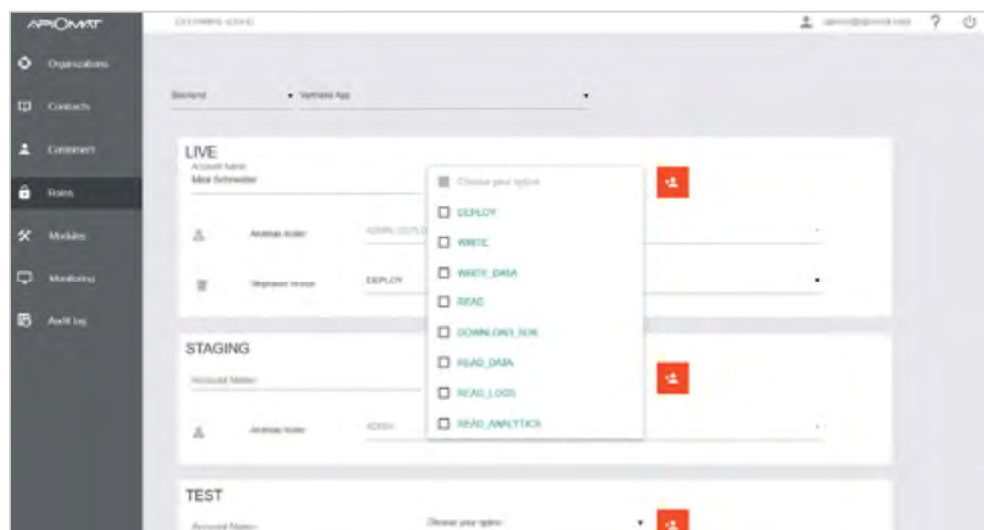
APIOMAT

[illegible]

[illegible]

Organizations

Contacts

Customers

Roles

Modules

Monitoring

Audit log

Backend

Vertriebs App

LIVE

Account Name

Max Schneider

Andreas Huber

ADMIN

Stephanie Hesse

DEPLOY

Choose your option

DEPLOY

WRITE

WRITE_DATA

READ

DOWNLOAD_SDK

READ_DATA

READ_LOGS

READ_ANALYTICS

STAGING

Account Name

Andreas Huber

ADMIN

TEST

Account Name

Choose your option